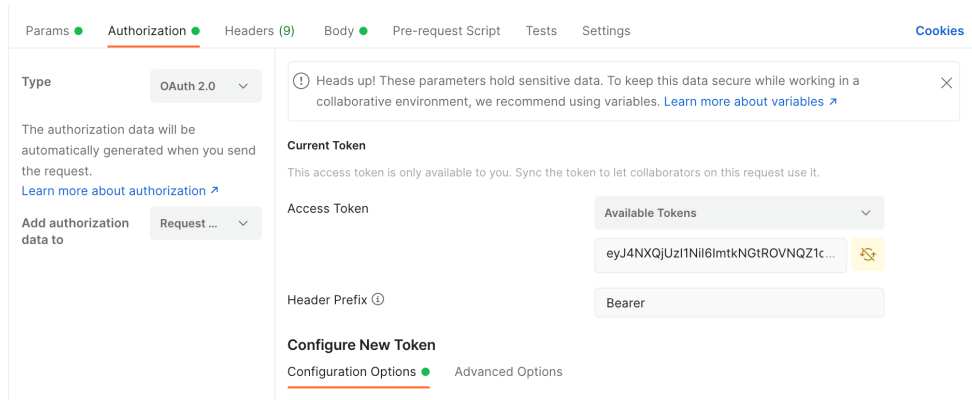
Params Authorization Headers (9) Body Pre-request Script Tests Settings Cookies

Type OAuth 2.0

The authorization data will be automatically generated when you send the request.
Learn more about authorization ↗

Add authorization data to Request ...

Heads up! These parameters hold sensitive data. To keep this data secure while working in a collaborative environment, we recommend using variables. Learn more about variables ↗

Current Token

This access token is only available to you. Sync the token to let collaborators on this request use it.

Access Token Available Tokens

eyJ4NXQjUzI1NiI6ImtkNGtROVNQZ1c...

Header Prefix Bearer

Configure New Token

Configuration Options Advanced Options